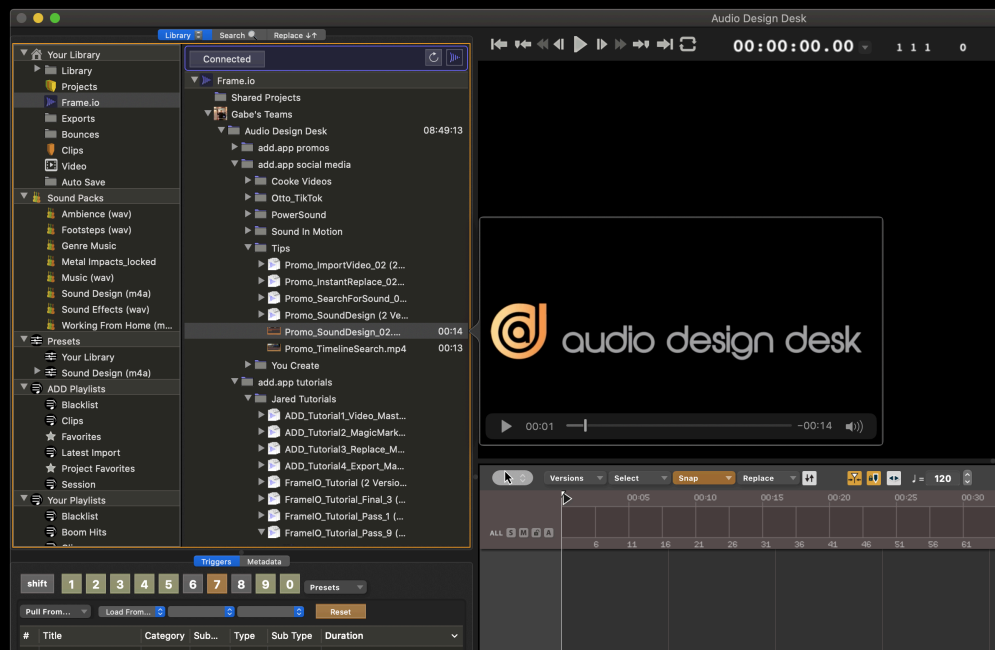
Audio Design Desk

Library Search Replace

Your Library
Library
Projects
Frame.io
Exports
Bounces
Clips
Video
Auto Save
Sound Packs
Ambience (wav)
Footsteps (wav)
Genre Music
Metal Impacts_locked
Music (wav)
Sound Design (m4a)
Sound Effects (wav)
Working From Home (m...
Presets
Your Library
Sound Design (m4a)
ADD Playlists
Blacklist
Clips
Favorites
Latest Import
Project Favorites
Session
Your Playlists
Blacklist
Boom Hits

Connected
Frame.io
Shared Projects
Gabe's Teams
Audio Design Desk 08:49:13
add.app promos
add.app social media
Cooke Videos
Otto_TikTok
PowerSound
Sound In Motion
Tips
Promo_ImportVideo_02 (2...
Promo_InstantReplace_02...
Promo_SearchForSound_0...
Promo_SoundDesign (2 Ve...
Promo_SoundDesign_02.... 00:14
Promo_TimelineSearch.mp4 00:13
You Create
add.app tutorials
Jared Tutorials
ADD_Tutorial1_Video_Mast...
ADD_Tutorial2_MagicMark...
ADD_Tutorial3_Replace_M...
ADD_Tutorial4_Export_Ma...
FrameIO_Tutorial (2 Versio...
FrameIO_Tutorial_Final_3 (...
FrameIO_Tutorial_Pass_1 (...
FrameIO_Tutorial_Pass_9 (...

00:00:00.00 1 1 1 0

audio design desk

00:01 -00:14

Versions Select Snap Replace ♩= 120

00:05 00:10 00:15 00:20 00:25 00:30
ALL S M A
6 11 16 21 26 31 36 41 46 51 56 61

Triggers Metadata
shift 1 2 3 4 5 6 7 8 9 0 Presets
Pull From... Load From... Reset
# Title Category Sub... Type Sub Type Duration